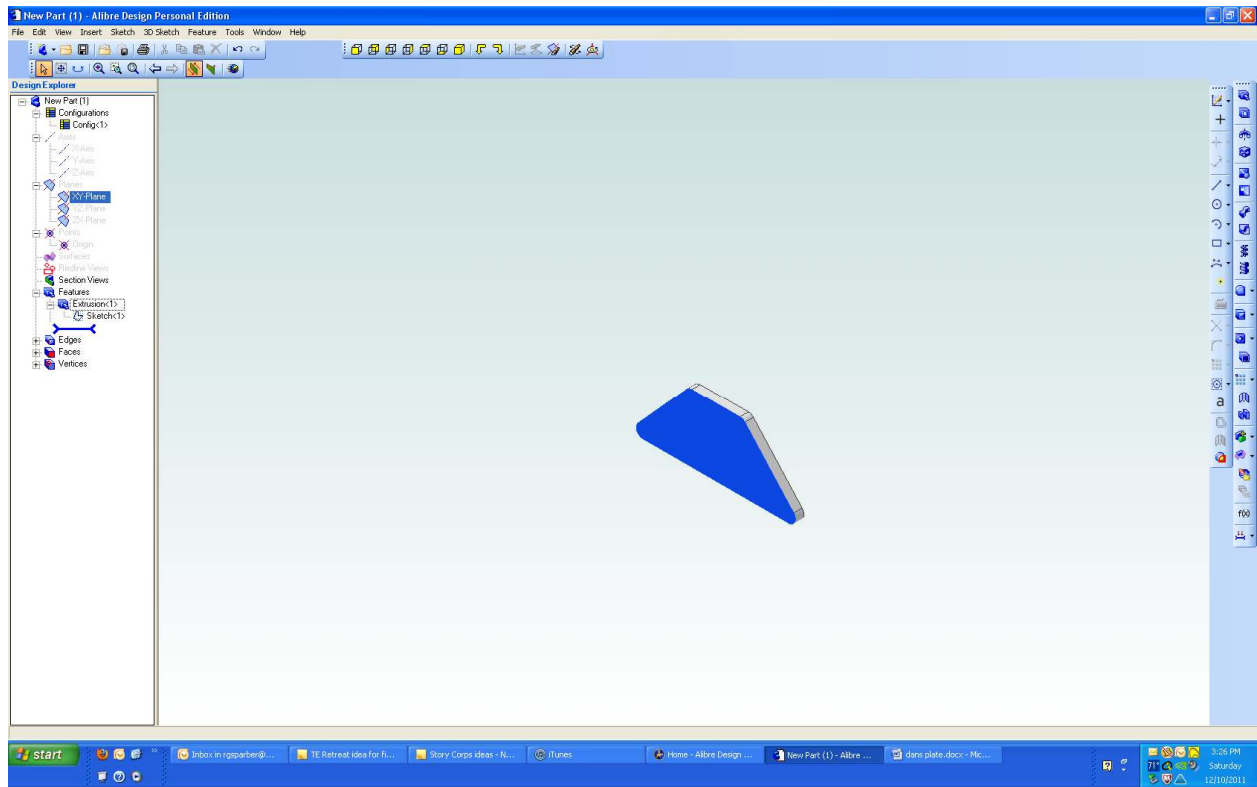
New Part (1) - Alibre Design Personal Edition

File Edit View Insert Sketch 3D Sketch Feature Tools Window Help

Design Explorer

New Part (1)
Configurations
Config<1>
Axes
X-Axis
Y-Axis
Z-Axis
Planes
XY-Plane
YZ-Plane
ZX-Plane
Points
Origin
Surfaces
Redline Views
Section Views
Features
Extrusion<1>
Sketch<1>
Edges
Faces
Vertices

a
f(x)

start
Inbox in rgsparber@...
TE Retreat idea for fi...
Story Corps ideas - N...
iTunes
Home - Alibre Design ...
New Part (1) - Alibre ...
dans plate.docx - Mic...
71°
3:26 PM
Saturday
12/10/2011